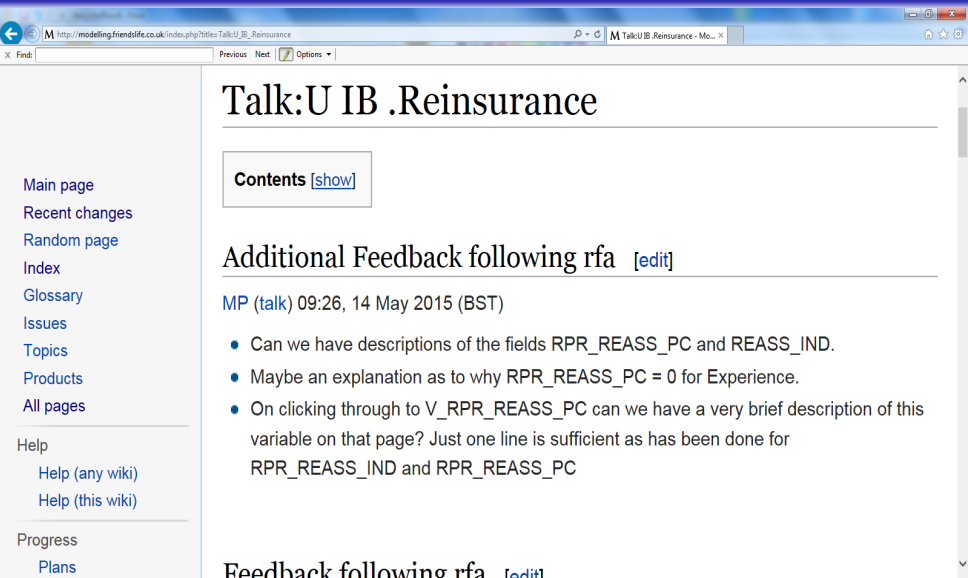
http://modelling.friendslife.co.uk/index.php?title=Talk:U_IB_.Reinsurance

Talk:U IB .Reinsurance - Mo...

Find:
Previous Next Options

Talk:U IB .Reinsurance

Contents [show]

Additional Feedback following rfa [edit]

MP (talk) 09:26, 14 May 2015 (BST)

- Can we have descriptions of the fields RPR_REASS_PC and REASS_IND.
- Maybe an explanation as to why RPR_REASS_PC = 0 for Experience.
- On clicking through to V_RPR_REASS_PC can we have a very brief description of this variable on that page? Just one line is sufficient as has been done for RPR_REASS_IND and RPR_REASS_PC

Feedback following rfa [edit]

Main page
Recent changes
Random page
Index
Glossary
Issues
Topics
Products
All pages

Help
Help (any wiki)
Help (this wiki)

Progress
Plans